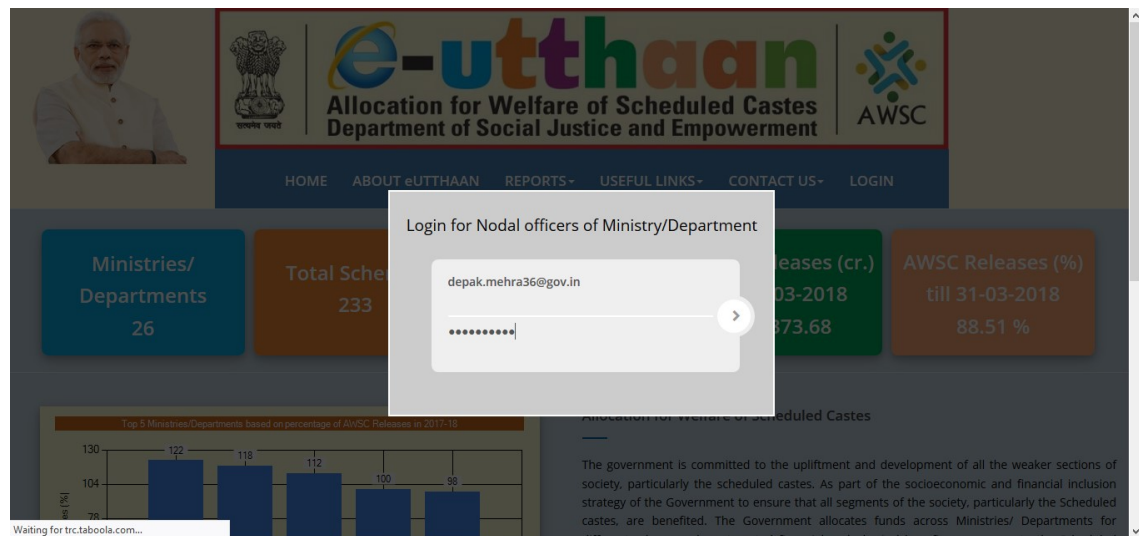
सत्यमेव जयते

e-utthaan
Allocation for Welfare of Scheduled Castes
Department of Social Justice and Empowerment

AWSC

HOME ABOUT eUTTHAAN REPORTS▾ USEFUL LINKS▾ CONTACT US▾ LOGIN

Ministries/ Departments 26

Total Sche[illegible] 233

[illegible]leases (cr.) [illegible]03-2018 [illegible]373.68

AWSC Releases (%) till 31-03-2018 88.51 %

Login for Nodal officers of Ministry/Department

depak.mehra36@gov.in

••••••••••

Top 5 Ministries/Departments based on percentage of AWSC Releases in 2017-18

130
104
78

122
118
112
100
98

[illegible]es (%)

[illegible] for Welfare of Scheduled Castes

The government is committed to the upliftment and development of all the weaker sections of society, particularly the scheduled castes. As part of the socioeconomic and financial inclusion strategy of the Government to ensure that all segments of the society, particularly the Scheduled castes, are benefited. The Government allocates funds across Ministries/ Departments for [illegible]

Waiting for trc.taboola.com...